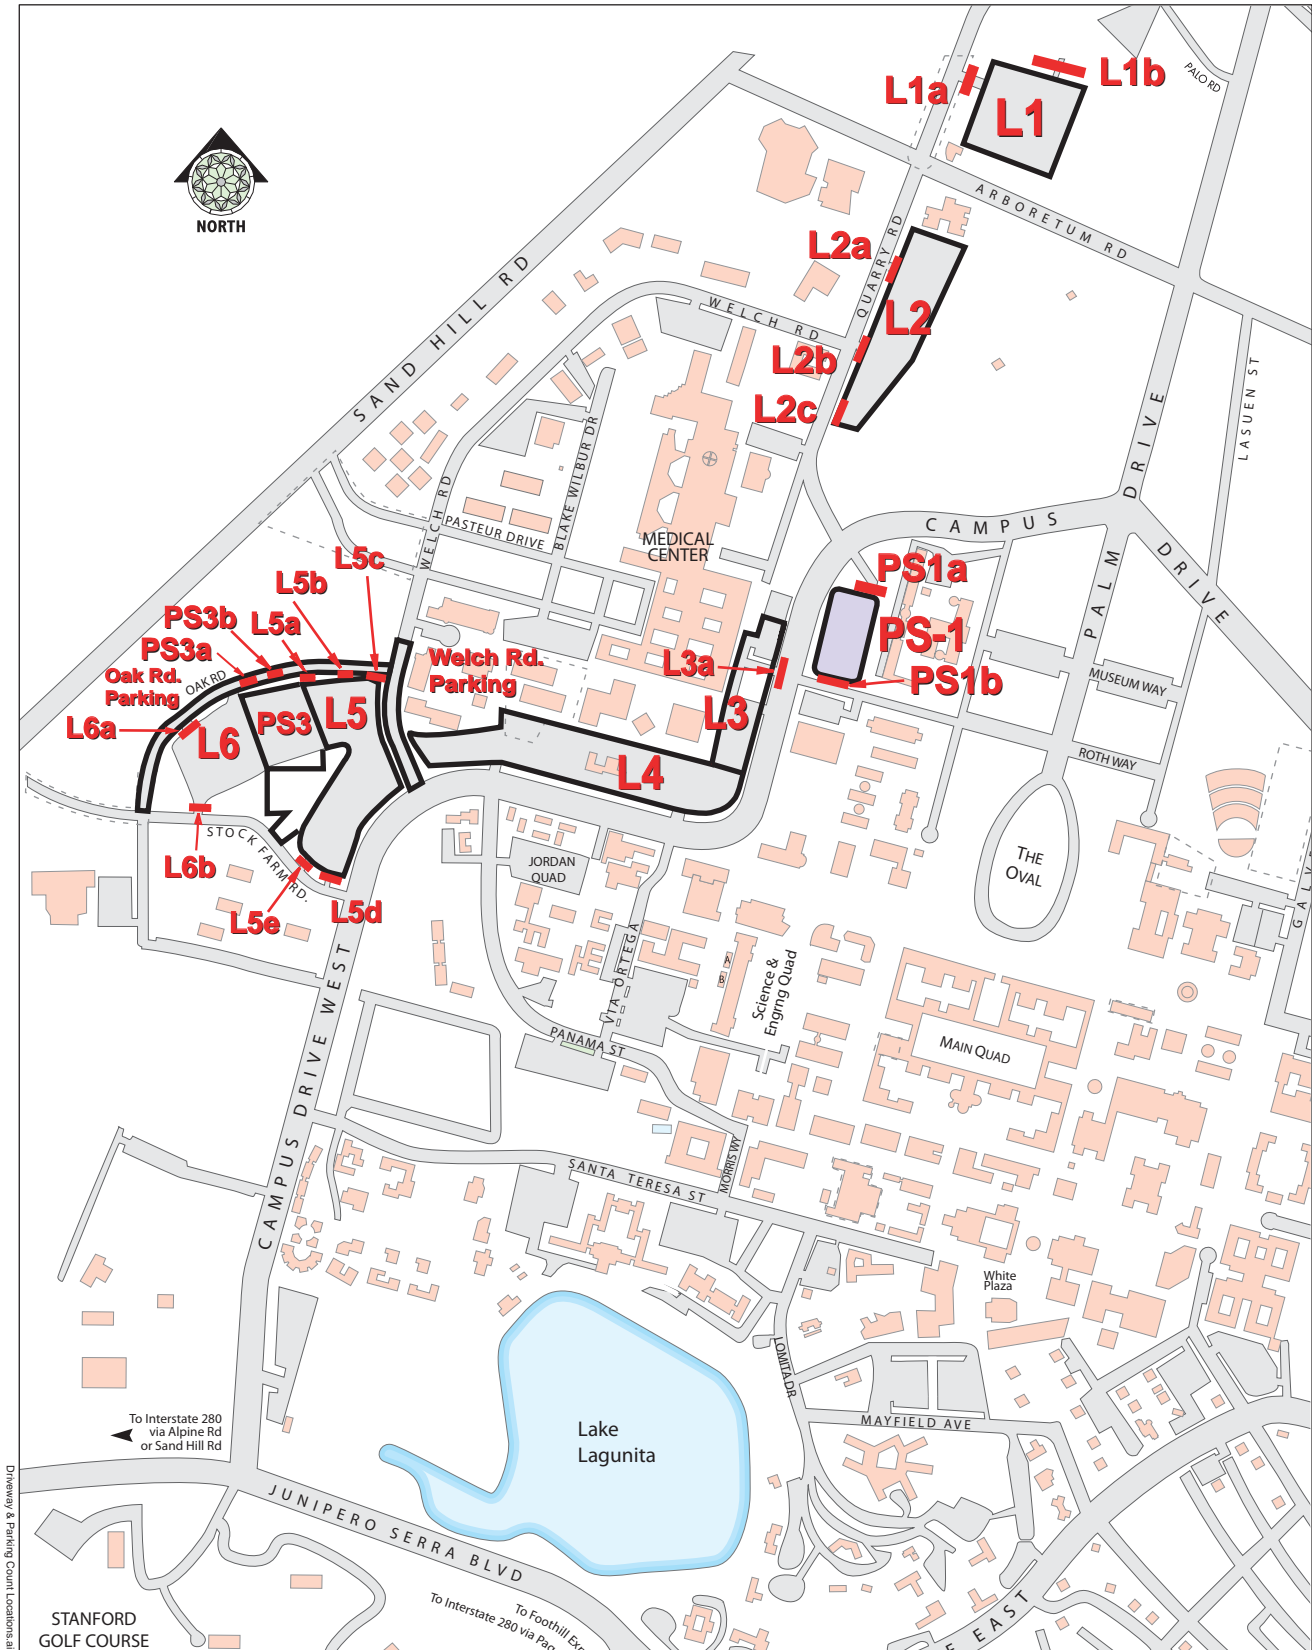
L1a
L1b
L1
PALO RD
NORTH
ARBORETUM RD
L2a
QUARRY RD
L2
WELCH RD
L2b
L2c
SAND HILL RD
LASUEN ST
DRIVE
BLAKE WILBUR DR
WELCH RD
PASTEUR DRIVE
MEDICAL CENTER
CAMPUS
DRIVE
PS1a
PALM
PS-1
L5c
L5b
PS3b
L5a
PS3a
Oak Rd. Parking
OAK RD
Welch Rd. Parking
L3a
PS1b
MUSEUM WAY
L6a
L6
PS3
L5
L3
ROTH WAY
L4
THE OVAL
L6b
STOCK FARM RD.
L5e
L5d
JORDAN QUAD
VIA ORTEGA
Science & Engrng Quad
CAMPUS DRIVE WEST
PANAMA ST
MAIN QUAD
MORRIS WY
SANTA TERESA ST
White Plaza
LOMITA DR
MAYFIELD AVE
To Interstate 280 via Alpine Rd or Sand Hill Rd
Lake Lagunita
JUNIPERO SERRA BLVD
To Foothill Exp
To Interstate 280 via Pag
STANFORD GOLF COURSE
EAST
GAL
Driveway & Parking Count Locations.ai